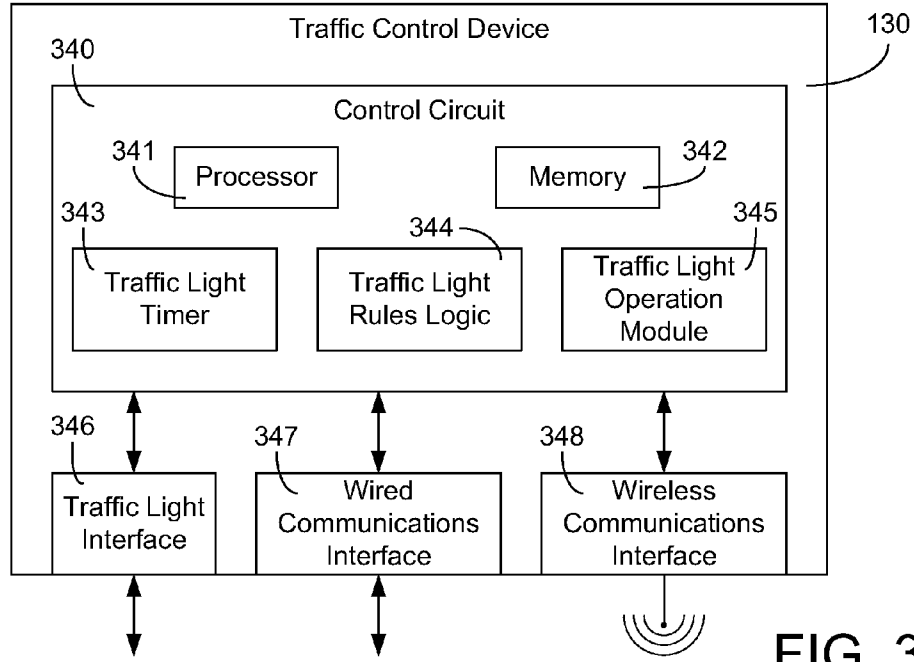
Traffic Control Device

130

340

Control Circuit

341

Processor

Memory

342

343

344

345

Traffic Light Timer

Traffic Light Rules Logic

Traffic Light Operation Module

346

347

348

Traffic Light Interface

Wired Communications Interface

Wireless Communications Interface

FIG. 3